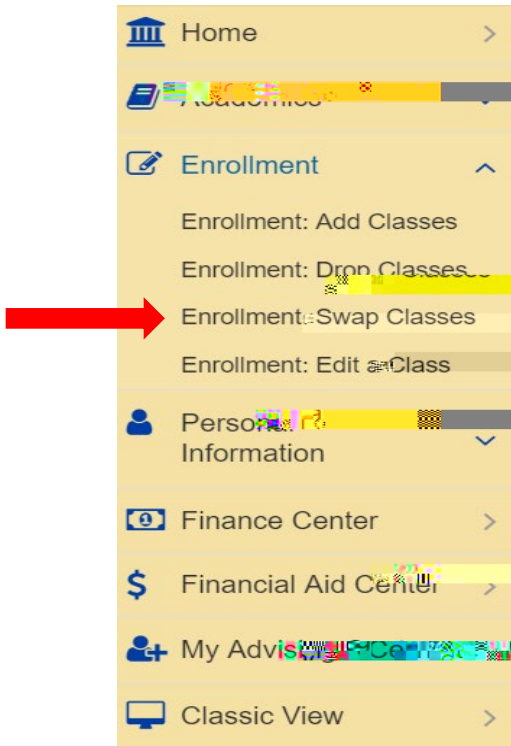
Home

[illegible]

Enrollment

Enrollment: Add Classes

Enrollment: Drop Classes

Enrollment: Swap Classes

Enrollment: Edit a Class

Personal Information

Finance Center

Financial Aid Center

My Advis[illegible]

Classic View